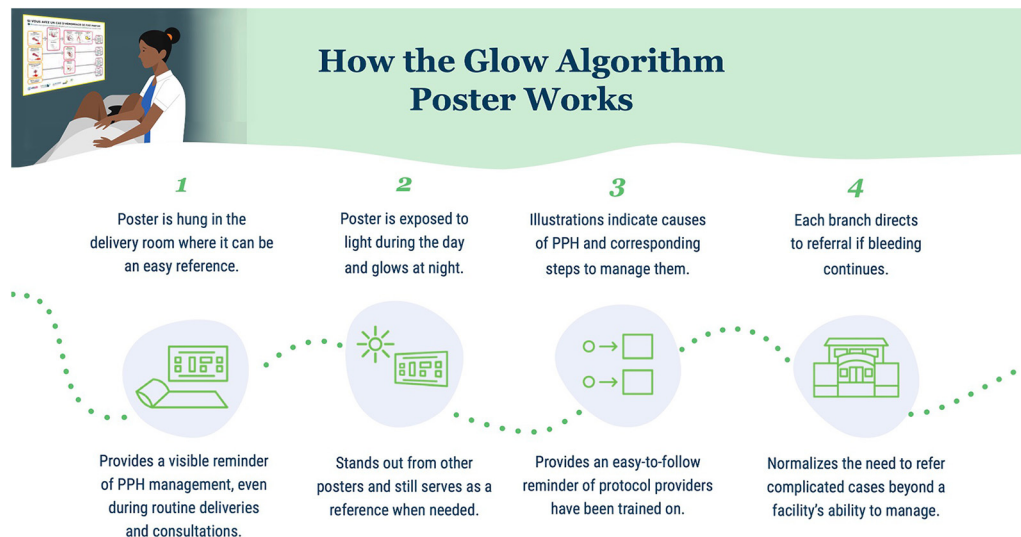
How the Glow Algorithm Poster Works

1
Poster is hung in the delivery room where it can be an easy reference.

2
Poster is exposed to light during the day and glows at night.

3
Illustrations indicate causes of PPH and corresponding steps to manage them.

4
Each branch directs to referral if bleeding continues.

Provides a visible reminder of PPH management, even during routine deliveries and consultations.

Stands out from other posters and still serves as a reference when needed.

Provides an easy-to-follow reminder of protocol providers have been trained on.

Normalizes the need to refer complicated cases beyond a facility's ability to manage.